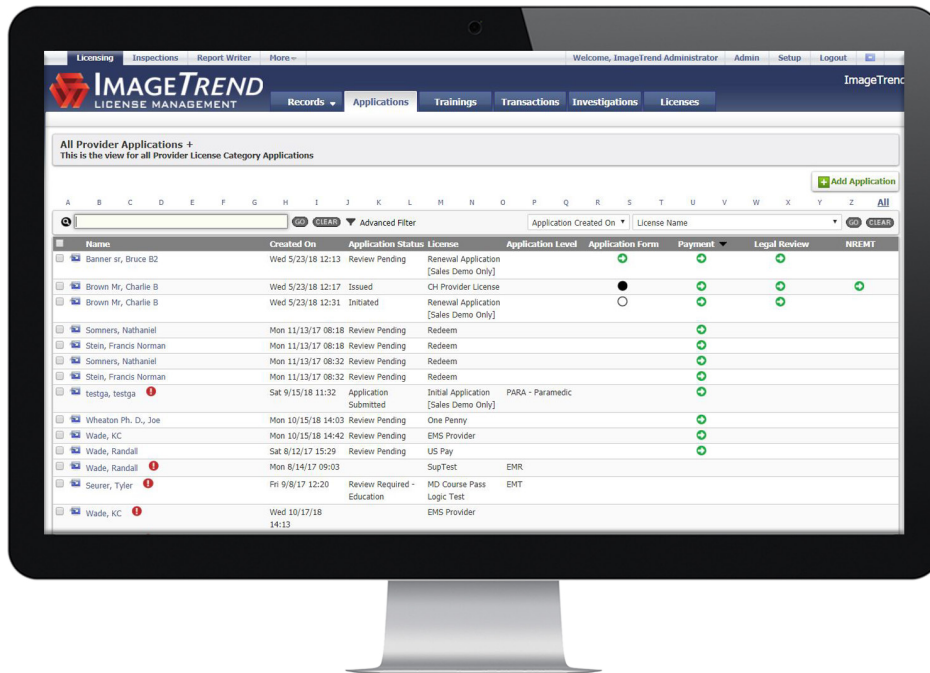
Licensing Inspections Report Writer More

Welcome, ImageTrend Administrator Admin Setup Logout

IMAGETREND LICENSE MANAGEMENT

ImageTrend

Records Applications Trainings Transactions Investigations Licenses

All Provider Applications +
This is the view for all Provider License Category Applications

Add Application

A B C D E F G H I J K L M N O P Q R S T U V W X Y Z All

GO CLEAR Advanced Filter Application Created On License Name GO CLEAR

| Name | Created On | Application Status | License | Application Level | Application Form | Payment | Legal Review | NREMT |
|---|---|---|---|---|---|---|---|---|
| Banner sr, Bruce B2 | Wed 5/23/18 12:13 | Review Pending | Renewal Application [Sales Demo Only] | | | | | |
| Brown Mr, Charlie B | Wed 5/23/18 12:17 | Issued | CH Provider License | | | | | |
| Brown Mr, Charlie B | Wed 5/23/18 12:31 | Initiated | Renewal Application [Sales Demo Only] | | | | | |
| Somners, Nathaniel | Mon 11/13/17 08:18 | Review Pending | Redeem | | | | | |
| Stein, Francis Norman | Mon 11/13/17 08:18 | Review Pending | Redeem | | | | | |
| Somners, Nathaniel | Mon 11/13/17 08:32 | Review Pending | Redeem | | | | | |
| Stein, Francis Norman | Mon 11/13/17 08:32 | Review Pending | Redeem | | | | | |
| testga, testga | Sat 9/15/18 11:32 | Application Submitted | Initial Application [Sales Demo Only] | PARA - Paramedic | | | | |
| Wheaton Ph. D., Joe | Mon 10/15/18 14:03 | Review Pending | One Penny | | | | | |
| Wade, KC | Mon 10/15/18 14:42 | Review Pending | EMS Provider | | | | | |
| Wade, Randall | Sat 8/12/17 15:29 | Review Pending | US Pay | | | | | |
| Wade, Randall | Mon 8/14/17 09:03 | | SupTest | EMR | | | | |
| Seurer, Tyler | Fri 9/8/17 12:20 | Review Required - Education | MD Course Pass Logic Test | EMT | | | | |
| Wade, KC | Wed 10/17/18 14:13 | | EMS Provider | | | | | |